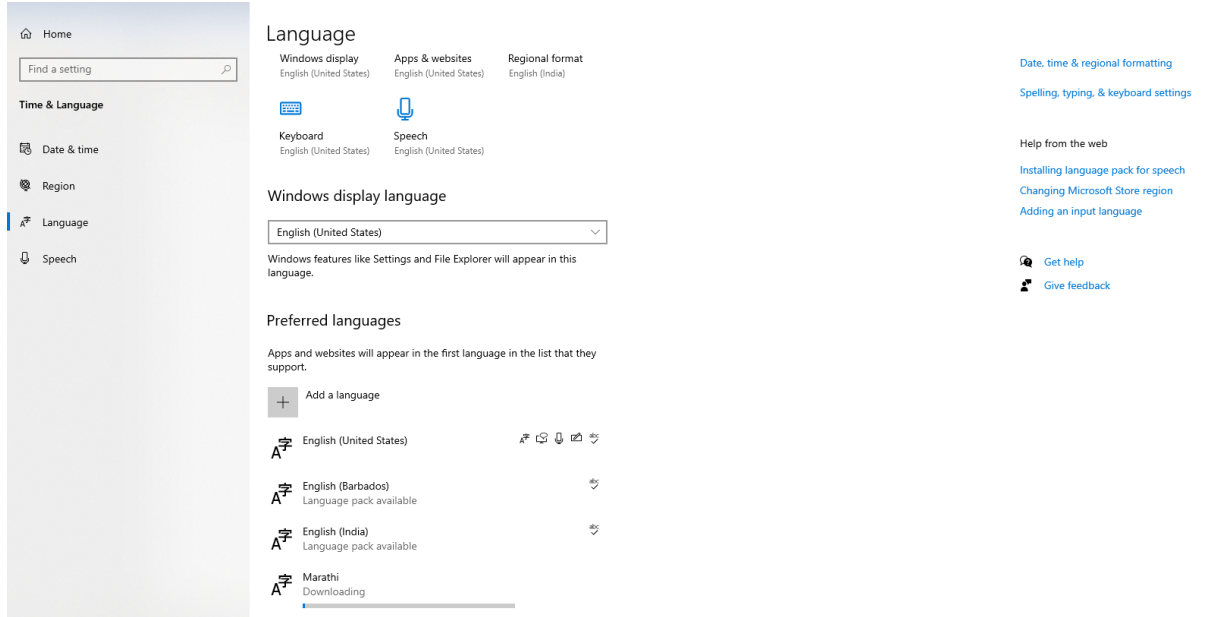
Home

Find a setting

Time & Language

Date & time

Region

Language

Speech

Language

Windows display
English (United States)

Apps & websites
English (United States)

Regional format
English (India)

Keyboard
English (United States)

Speech
English (United States)

Windows display language

English (United States)

Windows features like Settings and File Explorer will appear in this language.

Preferred languages

Apps and websites will appear in the first language in the list that they support.

Add a language

English (United States)

English (Barbados)
Language pack available

English (India)
Language pack available

Marathi
Downloading

Date, time & regional formatting

Spelling, typing, & keyboard settings

Help from the web

Installing language pack for speech

Changing Microsoft Store region

Adding an input language

Get help

Give feedback